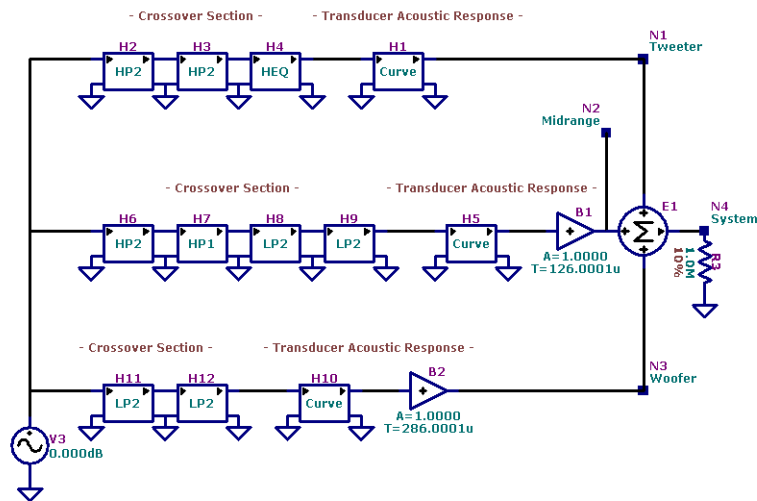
- Crossover Section - - Transducer Acoustic Response -

H2 HP2 H3 HP2 H4 HEQ H1 Curve

N1 Tweeter

N2 Midrange

- Crossover Section - - Transducer Acoustic Response -

H6 HP2 H7 HP1 H8 LP2 H9 LP2 H5 Curve

B1 A=1.0000 T=126.0001u

E1

N4 System

R3 1.0M 10%

- Crossover Section - - Transducer Acoustic Response -

H11 LP2 H12 LP2 H10 Curve

B2 A=1.0000 T=286.0001u

N3 Woofer

V3 0.000dB